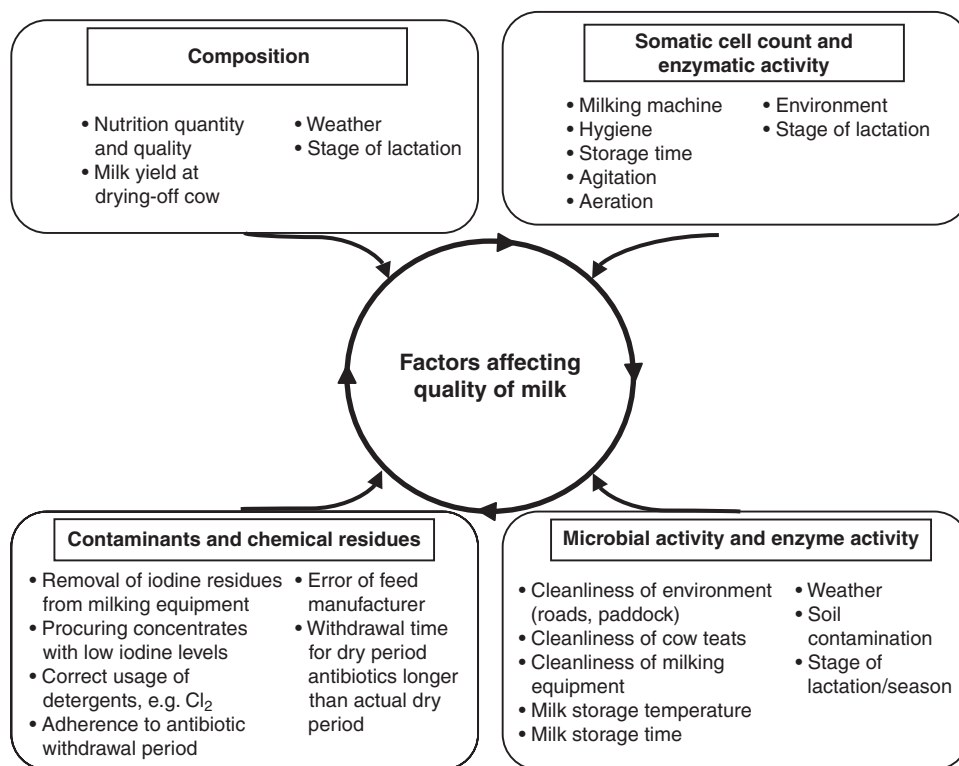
Composition

• Nutrition quantity and quality
• Milk yield at drying-off cow

• Weather
• Stage of lactation

Somatic cell count and enzymatic activity

• Milking machine
• Hygiene
• Storage time
• Agitation
• Aeration

• Environment
• Stage of lactation

Factors affecting quality of milk

Contaminants and chemical residues

• Removal of iodine residues from milking equipment
• Procuring concentrates with low iodine levels
• Correct usage of detergents, e.g. $Cl_2$
• Adherence to antibiotic withdrawal period

• Error of feed manufacturer
• Withdrawal time for dry period antibiotics longer than actual dry period

Microbial activity and enzyme activity

• Cleanliness of environment (roads, paddock)
• Cleanliness of cow teats
• Cleanliness of milking equipment
• Milk storage temperature
• Milk storage time

• Weather
• Soil contamination
• Stage of lactation/season